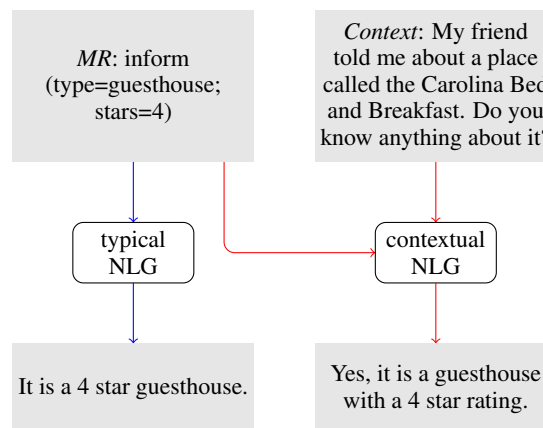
MR: inform (type=guesthouse; stars=4)

Context: My friend told me about a place called the Carolina Bed and Breakfast. Do you know anything about it?

typical NLG

contextual NLG

It is a 4 star guesthouse.

Yes, it is a guesthouse with a 4 star rating.